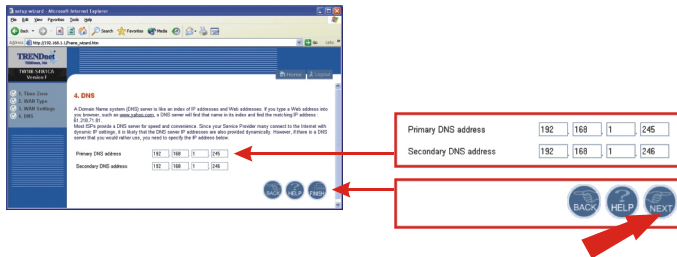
setup wizard - Microsoft Internet Explorer

File Edit View Favorites Tools Help

Back Search Favorites Media

Address http://192.168.1.1/home_wizard.htm Go Links

TRENDnet

TW100-S4W1CA Version F

Home Logout

1. Time Zone
2. WAN Type
3. WAN Settings
4. DNS

4. DNS

A Domain Name system (DNS) server is like an index of IP addresses and Web addresses. If you type a Web address into you browser, such as www.yahoo.com, a DNS server will find that name in its index and find the matching IP address : 61.218.71.81.
Most ISPs provide a DNS server for speed and convenience. Since your Service Provider many connect to the Internet with dynamic IP settings, it is likely that the DNS server IP addresses are also provided dynamically. However, if there is a DNS server that you would rather use, you need to specify the IP address below.

| Primary DNS address | 192 | 168 | 1 | 245 |
|---|---|---|---|---|
| Secondary DNS address | 192 | 168 | 1 | 246 |

BACK HELP FINISH

| Primary DNS address | 192 | 168 | 1 | 245 |
|---|---|---|---|---|
| Secondary DNS address | 192 | 168 | 1 | 246 |

BACK HELP NEXT